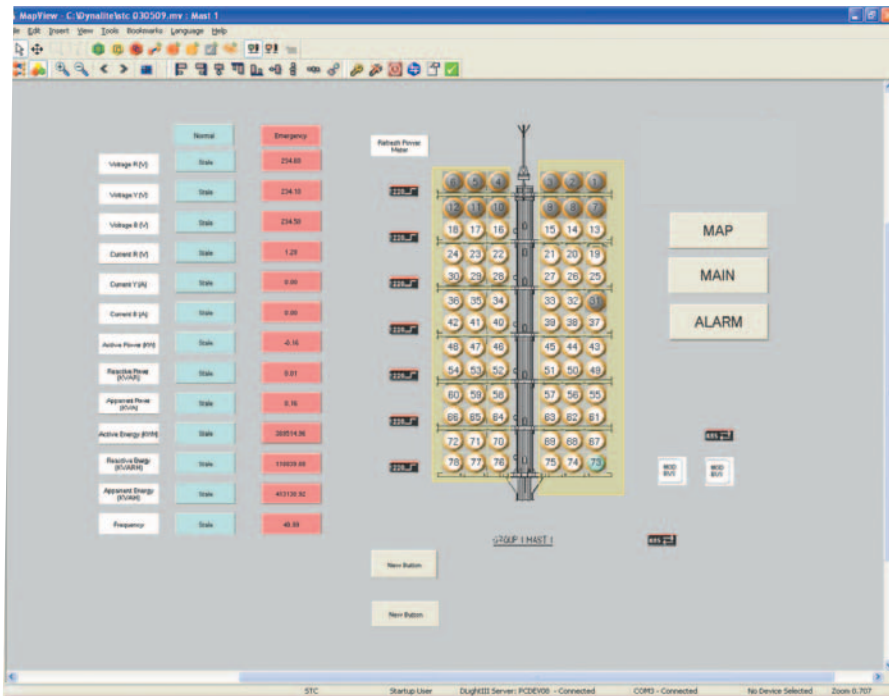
MapView - C:\Dynalite\stc 030509.mv : Mast 1

le Edit Insert View Tools Bookmarks Language Help

| | Normal | Emergency |
|---|---|---|
| Voltage R (V) | Stale | 234.60 |
| Voltage Y (V) | Stale | 234.10 |
| Voltage B (V) | Stale | 234.50 |
| Current R (V) | Stale | 1.20 |
| Current Y (A) | Stale | 0.00 |
| Current B (A) | Stale | 0.00 |
| Active Power (KW) | Stale | -0.16 |
| Reactive Power (KVAR) | Stale | 0.01 |
| Apparent Power (KVA) | Stale | 0.16 |
| Active Energy (KWH) | Stale | 388514.56 |
| Reactive Energy (KVARH) | Stale | 110039.68 |
| Apparent Energy (KVAH) | Stale | 413130.92 |
| Frequency | Stale | 49.59 |

Refresh Power Meter

6 5 4 3 2 1
12 11 10 9 8 7
18 17 16 15 14 13
24 23 22 21 20 19
30 29 28 27 26 25
36 35 34 33 32 31
42 41 40 39 38 37
48 47 46 45 44 43
54 53 52 51 50 49
60 59 58 57 56 55
66 65 64 63 62 61
72 71 70 69 68 67
78 77 76 75 74 73

MAP

MAIN

ALARM

GROUP 1 MAST 1

New Button

New Button

STC | Startup User | DLightIII Server: PCDEV00 - Connected | COM3 - Connected | No Device Selected | Zoom 0.707